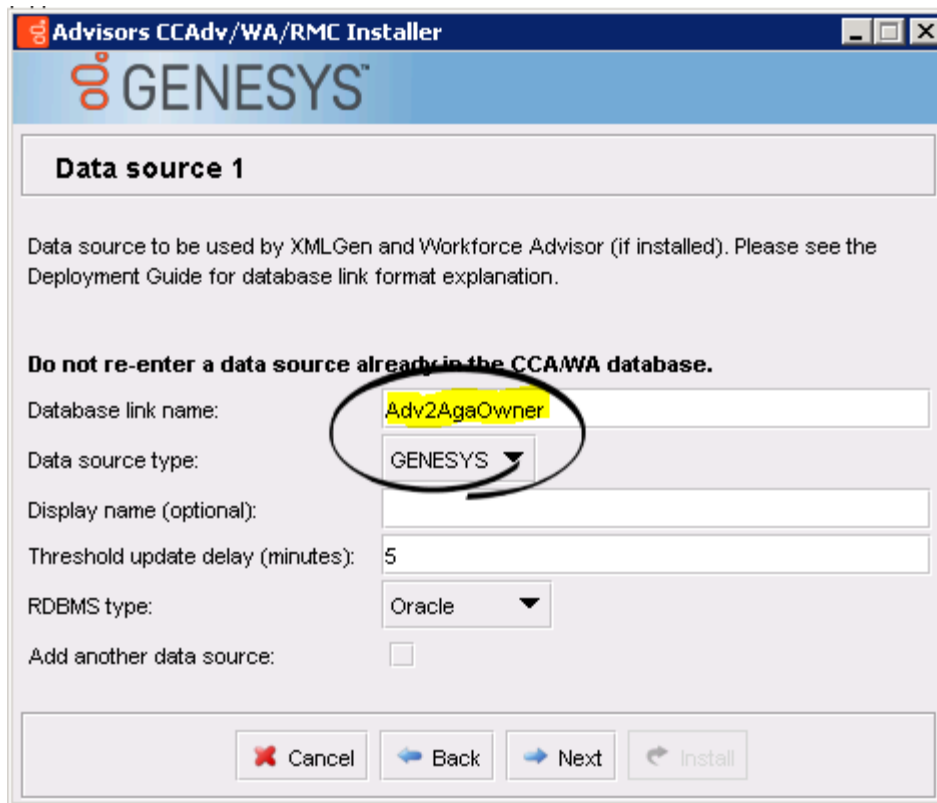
Advisors CCAdv/WA/RMC Installer

GENESYS

Data source 1

Data source to be used by XMLGen and Workforce Advisor (if installed). Please see the Deployment Guide for database link format explanation.

Do not re-enter a data source already in the CCA/WA database.

Database link name: Adv2AgaOwner

Data source type: GENESYS

Display name (optional):

Threshold update delay (minutes): 5

RDBMS type: Oracle

Add another data source:

Cancel Back Next Install